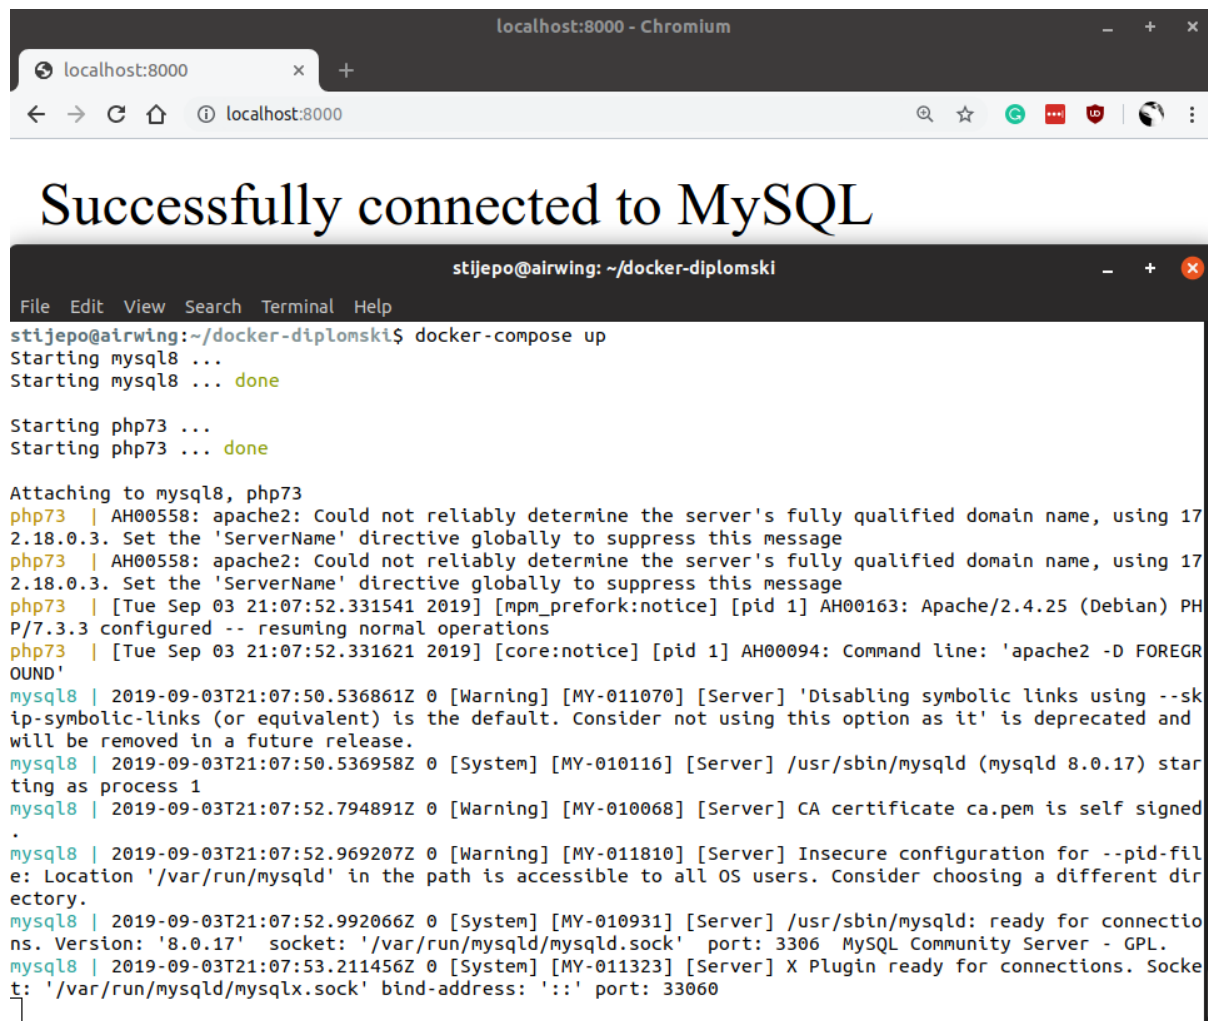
localhost:8000 - Chromium

localhost:8000

localhost:8000

Successfully connected to MySQL

stijepo@airwing: ~/docker-diplomski

File Edit View Search Terminal Help

stijepo@airwing:~/docker-diplomski$ docker-compose up
Starting mysql8 ...
Starting mysql8 ... done

Starting php73 ...
Starting php73 ... done

Attaching to mysql8, php73
php73 | AH00558: apache2: Could not reliably determine the server's fully qualified domain name, using 172.18.0.3. Set the 'ServerName' directive globally to suppress this message
php73 | AH00558: apache2: Could not reliably determine the server's fully qualified domain name, using 172.18.0.3. Set the 'ServerName' directive globally to suppress this message
php73 | [Tue Sep 03 21:07:52.331541 2019] [mpm_prefork:notice] [pid 1] AH00163: Apache/2.4.25 (Debian) PHP/7.3.3 configured -- resuming normal operations
php73 | [Tue Sep 03 21:07:52.331621 2019] [core:notice] [pid 1] AH00094: Command line: 'apache2 -D FOREGROUND'
mysql8 | 2019-09-03T21:07:50.536861Z 0 [Warning] [MY-011070] [Server] 'Disabling symbolic links using --skip-symbolic-links (or equivalent) is the default. Consider not using this option as it' is deprecated and will be removed in a future release.
mysql8 | 2019-09-03T21:07:50.536958Z 0 [System] [MY-010116] [Server] /usr/sbin/mysqld (mysqld 8.0.17) starting as process 1
mysql8 | 2019-09-03T21:07:52.794891Z 0 [Warning] [MY-010068] [Server] CA certificate ca.pem is self signed.
mysql8 | 2019-09-03T21:07:52.969207Z 0 [Warning] [MY-011810] [Server] Insecure configuration for --pid-file: Location '/var/run/mysqld' in the path is accessible to all OS users. Consider choosing a different directory.
mysql8 | 2019-09-03T21:07:52.992066Z 0 [System] [MY-010931] [Server] /usr/sbin/mysqld: ready for connections. Version: '8.0.17' socket: '/var/run/mysqld/mysqld.sock' port: 3306 MySQL Community Server - GPL.
mysql8 | 2019-09-03T21:07:53.211456Z 0 [System] [MY-011323] [Server] X Plugin ready for connections. Socket: '/var/run/mysqld/mysqlx.sock' bind-address: '::' port: 33060